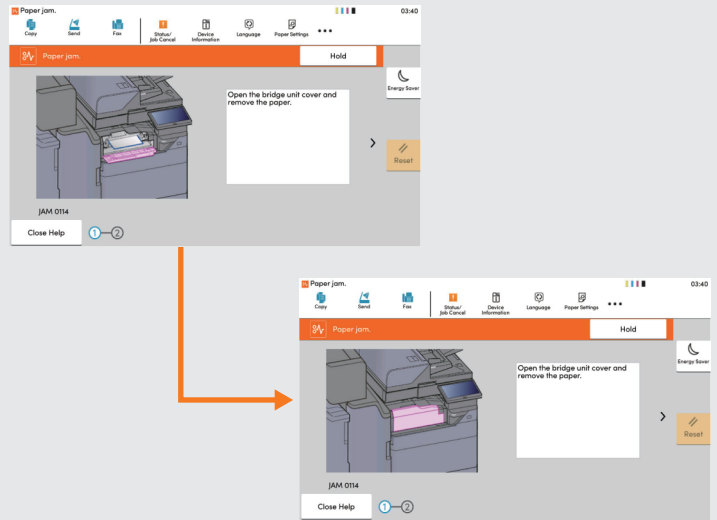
Paper jam.

03:40

Copy

Send

Fax

Status/ Job Cancel

Device Information

Language

Paper Settings

Paper jam.

Hold

Energy Saver

Open the bridge unit cover and remove the paper.

Reset

JAM 0114

Close Help

1 2

Paper jam.

03:40

Copy

Send

Fax

Status/ Job Cancel

Device Information

Language

Paper Settings

Paper jam.

Hold

Energy Saver

Open the bridge unit cover and remove the paper.

Reset

JAM 0114

Close Help

1 2